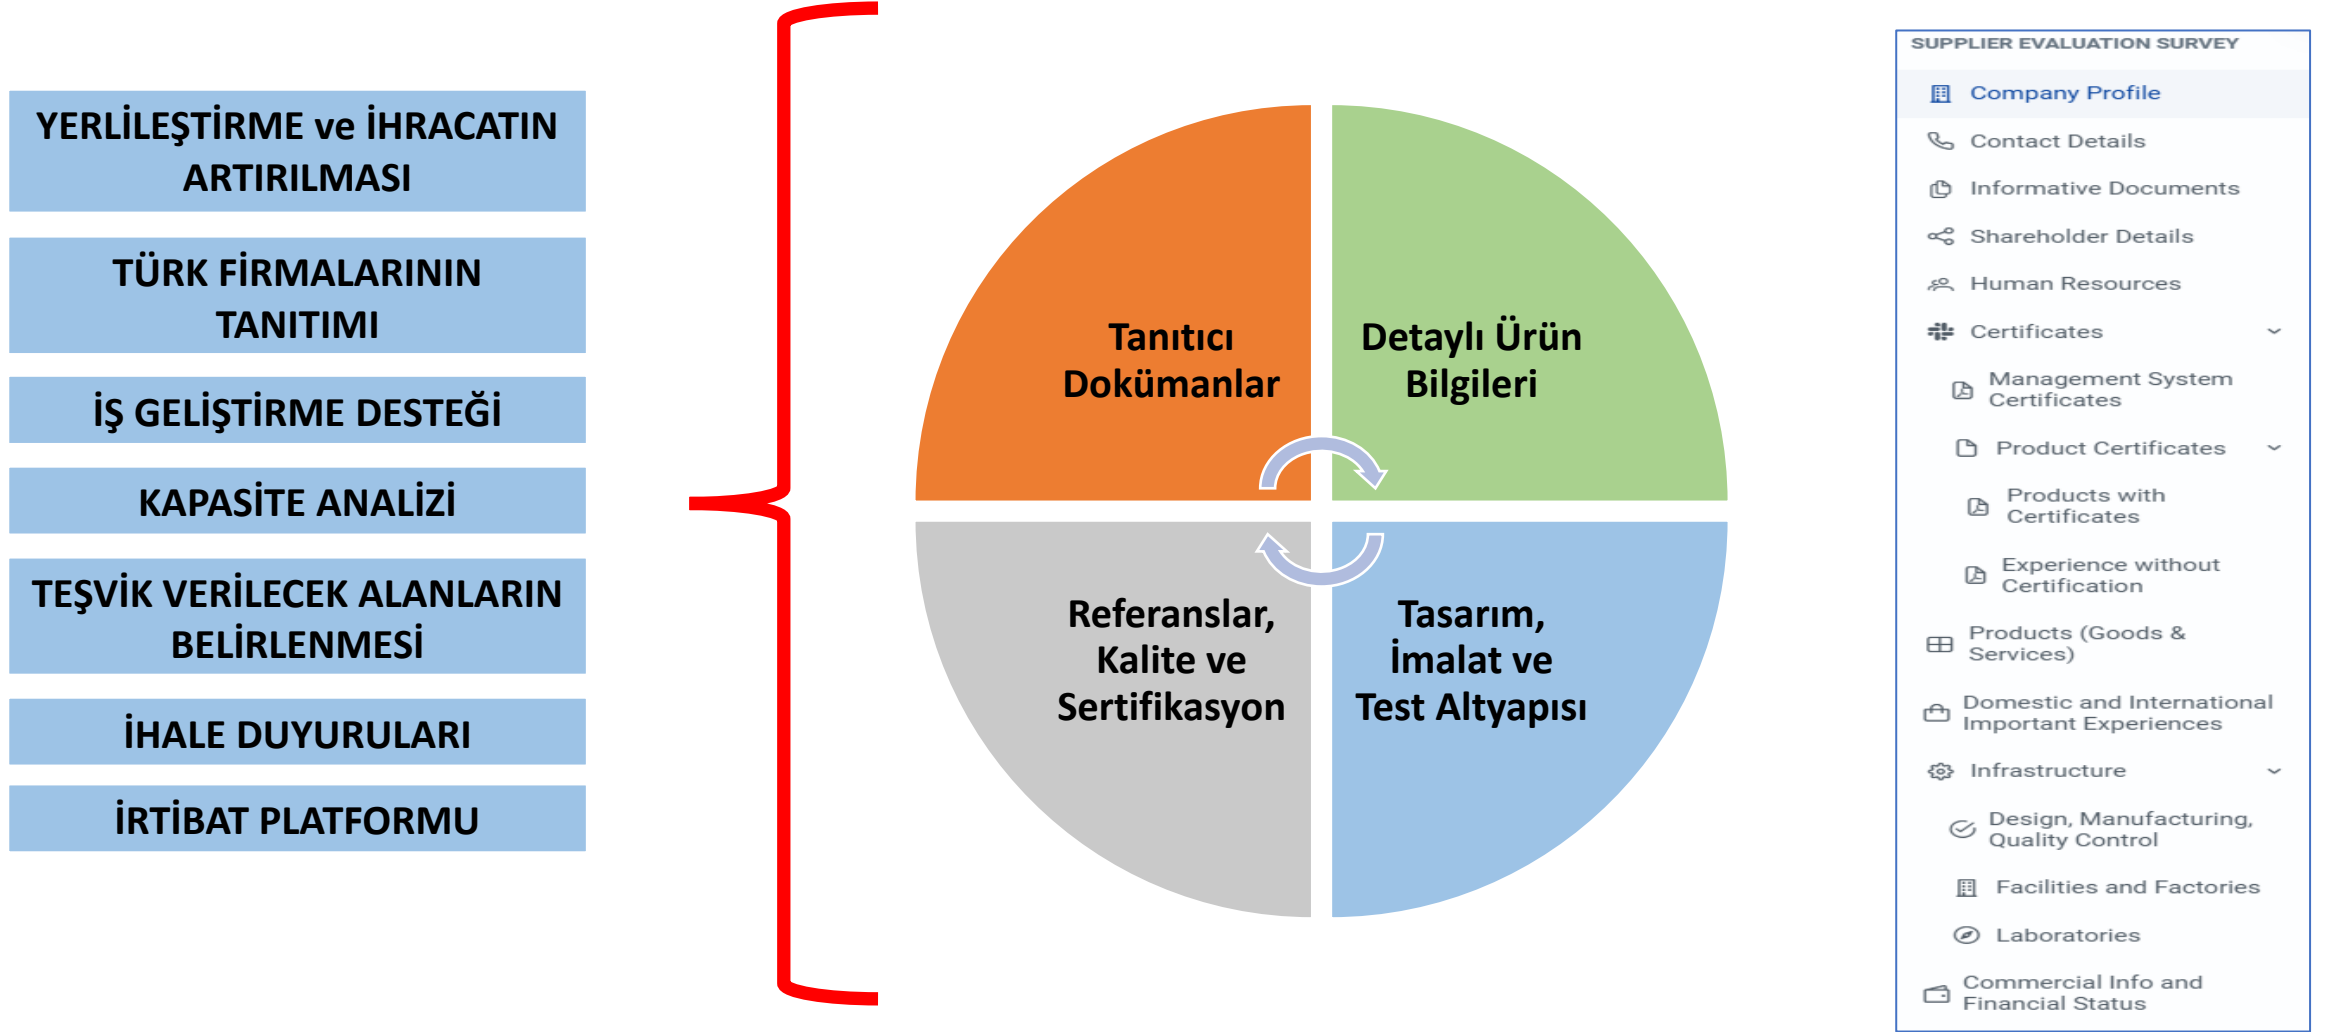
YERLİLEŞTİRME ve İHRACATIN ARTIRILMASI

TÜRK FİRMALARININ TANITIMI

İŞ GELİŞTİRME DESTEĞİ

KAPASİTE ANALİZİ

TEŞVİK VERİLECEK ALANLARIN BELİRLENMESİ

İHALE DUYURULARI

İRTİBAT PLATFORMU

Tanıtıcı Dokümanlar

Detaylı Ürün Bilgileri

Referanslar, Kalite ve Sertifikasyon

Tasarım, İmalat ve Test Altyapısı

SUPPLIER EVALUATION SURVEY

Company Profile

Contact Details

Informative Documents

Shareholder Details

Human Resources

Certificates

Management System Certificates

Product Certificates

Products with Certificates

Experience without Certification

Products (Goods & Services)

Domestic and International Important Experiences

Infrastructure

Design, Manufacturing, Quality Control

Facilities and Factories

Laboratories

Commercial Info and Financial Status